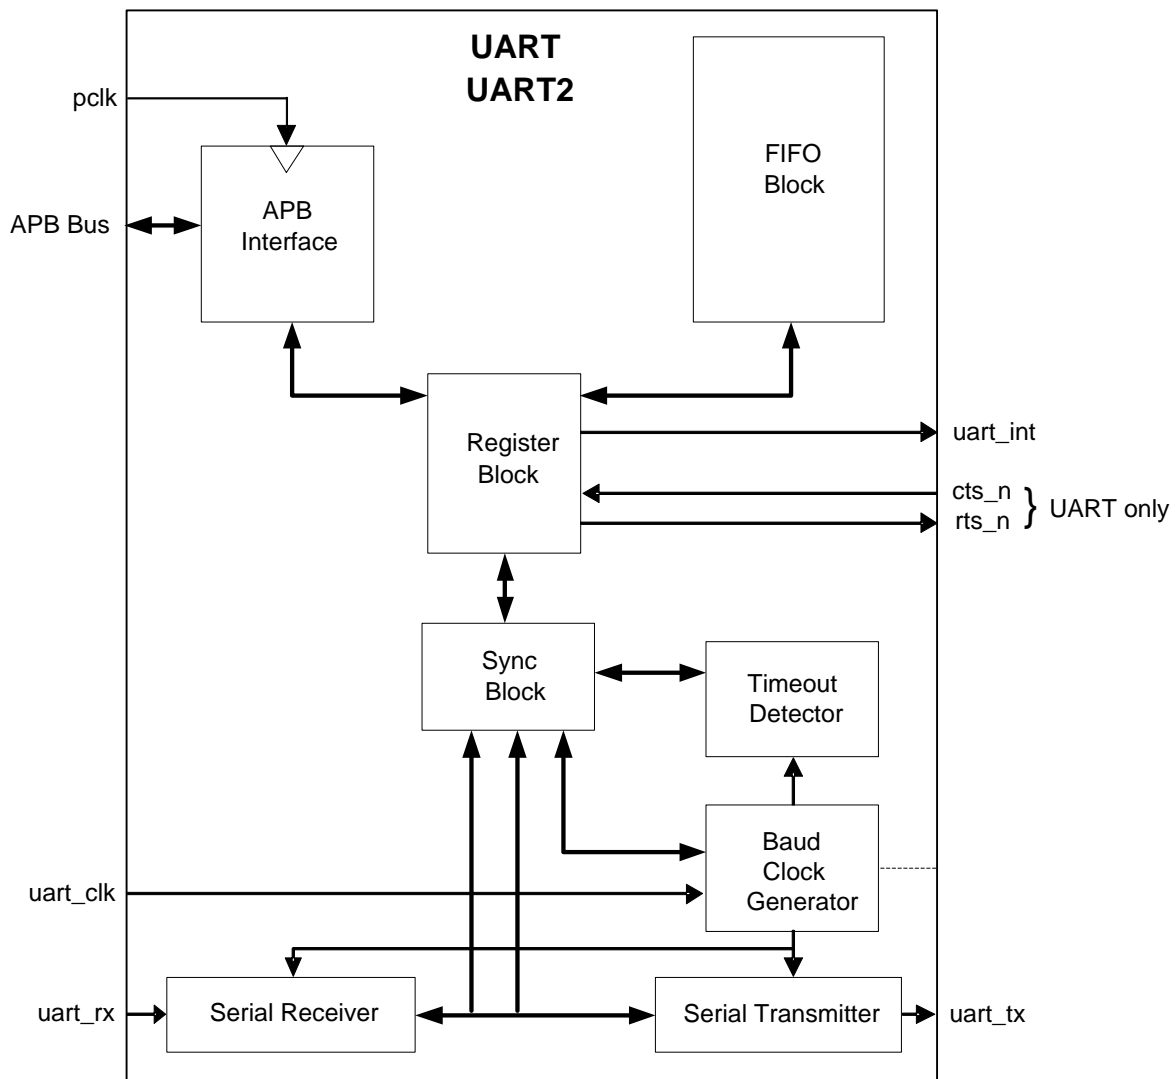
UART
UART2

pclk

APB Bus

APB Interface

FIFO Block

Register Block

uart_int

cts_n
rts_n
UART only

Sync Block

Timeout Detector

Baud Clock Generator

uart_clk

uart_rx

Serial Receiver

Serial Transmitter

uart_tx